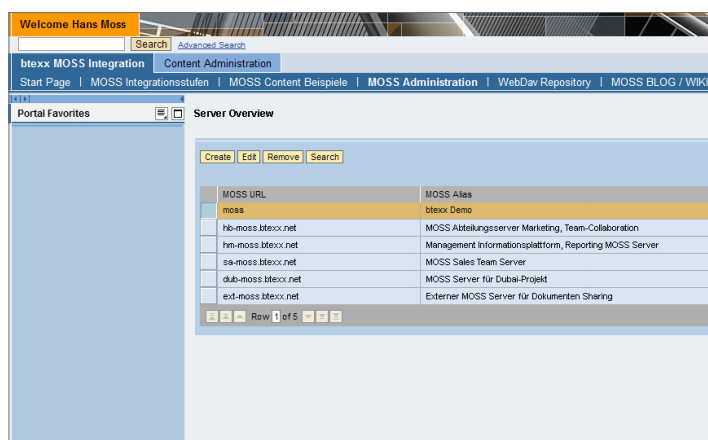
Welcome Hans Moss

Search Advanced Search

btexx MOSS Integration | Content Administration

Start Page | MOSS Integrationsstufen | MOSS Content Beispiele | MOSS Administration | WebDav Repository | MOSS BLOG / WIKI

Portal Favorites

Server Overview

Create | Edit | Remove | Search

| MOSS URL | MOSS Alias |
|---|---|
| moss | btexx Demo |
| hb-moss.btexx.net | MOSS Abteilungsserver Marketing, Team-Collaboration |
| hm-moss.btexx.net | Management Informationsplattform, Reporting MOSS Server |
| sa-moss.btexx.net | MOSS Sales Team Server |
| dub-moss.btexx.net | MOSS Server für Dubai-Projekt |
| ext-moss.btexx.net | Externer MOSS Server für Dokumenten Sharing |

Row 1 of 5